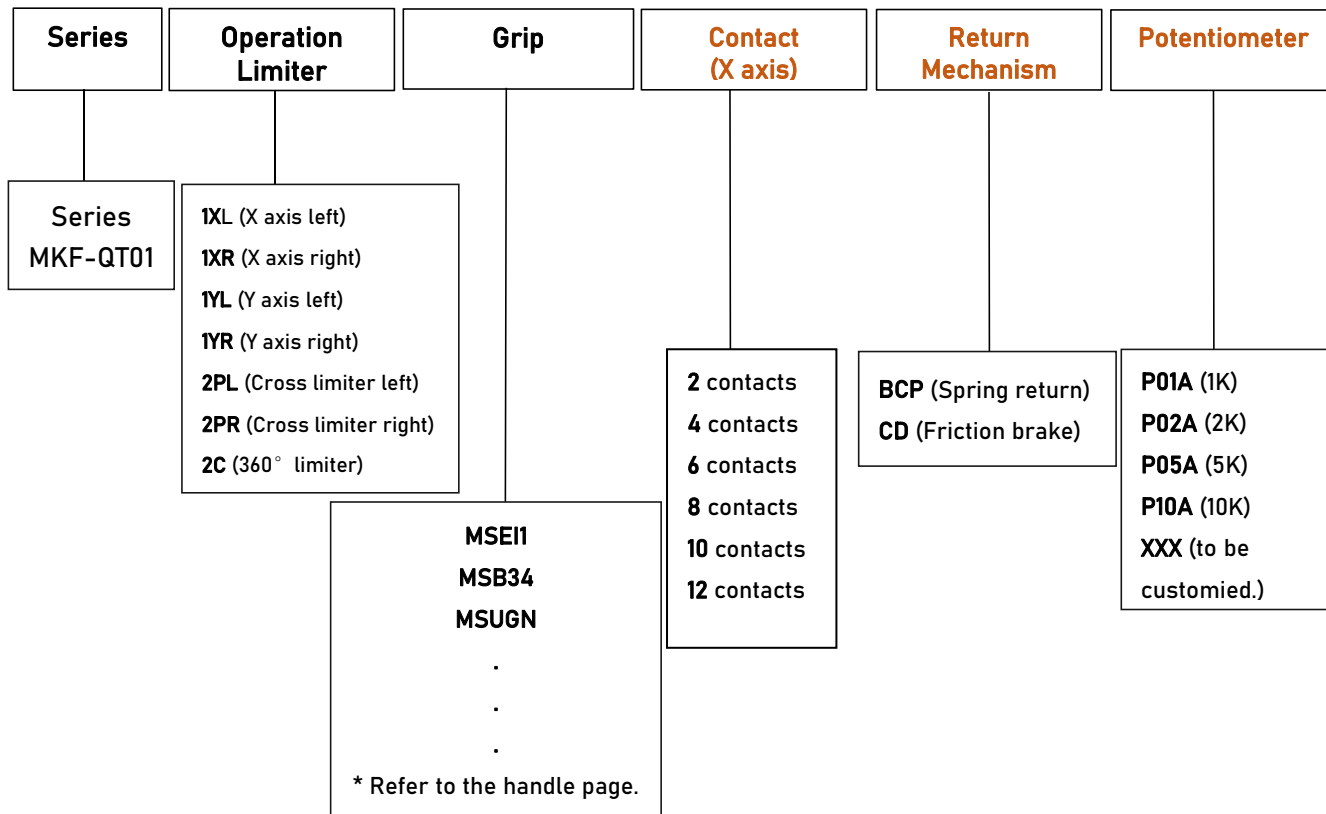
Series

Operation Limiter

Grip

Contact (X axis)

Return Mechanism

Potentiometer

Series MKF-QT01

1XL (X axis left)
1XR (X axis right)
1YL (Y axis left)
1YR (Y axis right)
2PL (Cross limiter left)
2PR (Cross limiter right)
2C (360° limiter)

MSEI1
MSB34
MSUGN
.
.
.
* Refer to the handle page.

2 contacts
4 contacts
6 contacts
8 contacts
10 contacts
12 contacts

BCP (Spring return)
CD (Friction brake)

P01A (1K)
P02A (2K)
P05A (5K)
P10A (10K)
XXX (to be customied.)